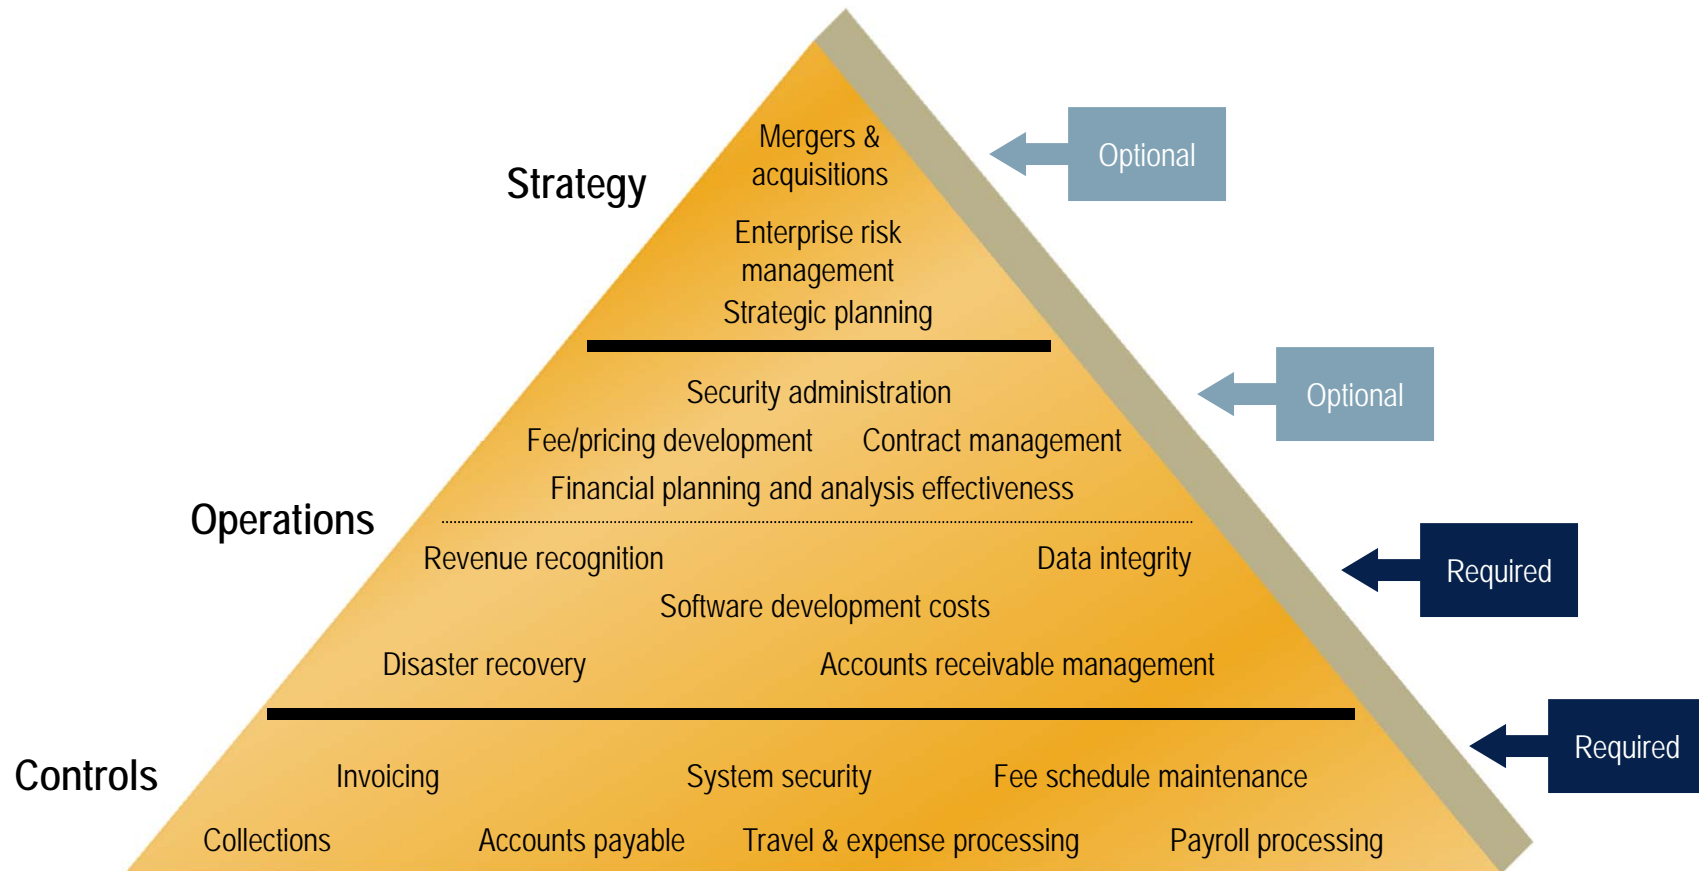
Strategy

Mergers & acquisitions

Enterprise risk management

Strategic planning

Optional

Operations

Security administration

Fee/pricing development

Contract management

Financial planning and analysis effectiveness

Optional

Revenue recognition

Data integrity

Software development costs

Required

Disaster recovery

Accounts receivable management

Controls

Invoicing

System security

Fee schedule maintenance

Required

Collections

Accounts payable

Travel & expense processing

Payroll processing